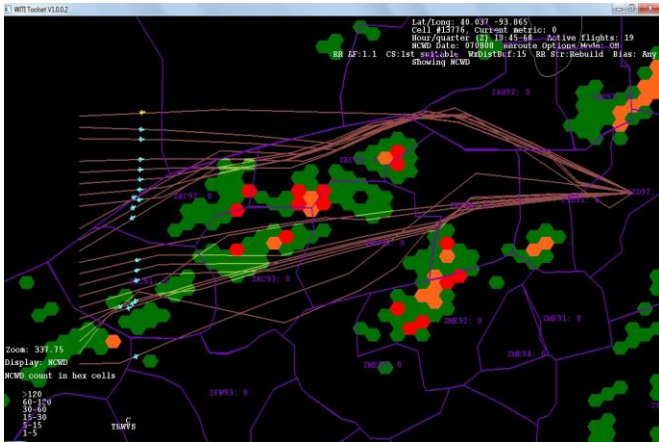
WITI Toolset V1.0.0.2

Lat/Long: 40.037 -93.865
Cell #13776, Current metric: 0
Hour/quarter (2) 13:45-60 Active flights: 19
NCWD Date: 070808 Reroute Options Mode: ON
RR EF:1.1 CS:1st suitable WxDistBf:15 RR Str:Rebuild Bias: Any
Showing NCWD

ZAU92: 0
ZKC93: 0
ZKC92: 0
ZID92: 0
ZKC90: 0
ZKC91: 0
ZKC93: 0
ZME92: 0
ZME91: 0
ZME94: 0
ZME93: 0
ZFW93: 0

Zoom: 337.75
Display: NCWD
NCWD count in hex cells

>120
60-120
30-60
15-30
5-15
1-5

C
TRWVS